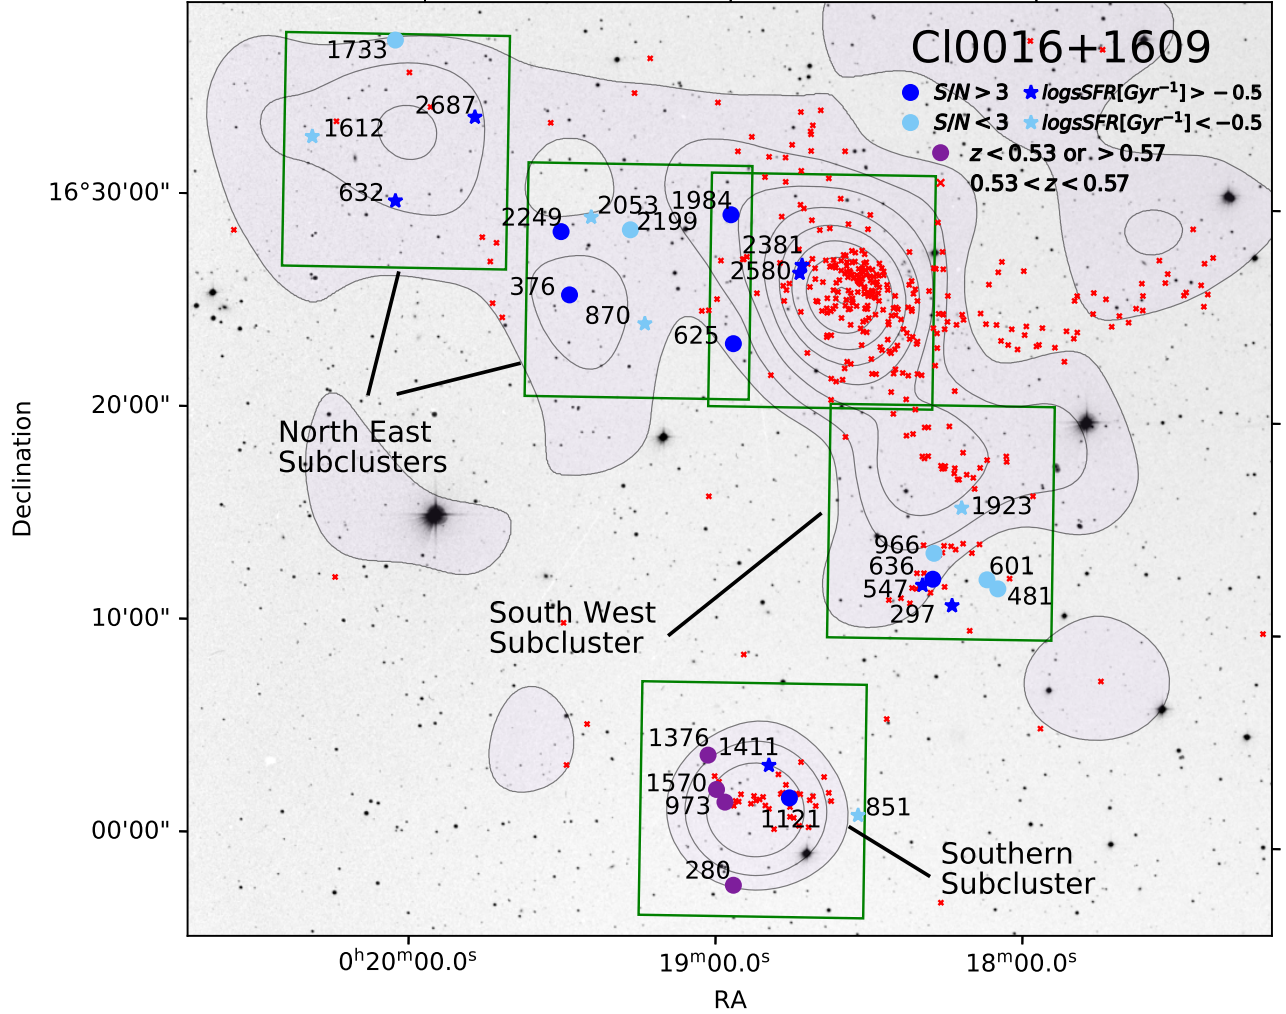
Cl0016+1609

$S/N > 3$ $logsSFR[Gyr^{-1}] > -0.5$
$S/N < 3$ $logsSFR[Gyr^{-1}] < -0.5$
$z < 0.53$ or $> 0.57$
$0.53 < z < 0.57$

1733
2687
1612
632
2053
1984
2249
2199
2381
2580
376
870
625
North East Subclusters
1923
966
636
601
547
481
297
South West Subcluster
1376
1411
1570
973
1121
851
280
Southern Subcluster

16°30'00"
20'00"
10'00"
00'00"
Declination

$0^h20^m00.0^s$
$19^m00.0^s$
$18^m00.0^s$
RA